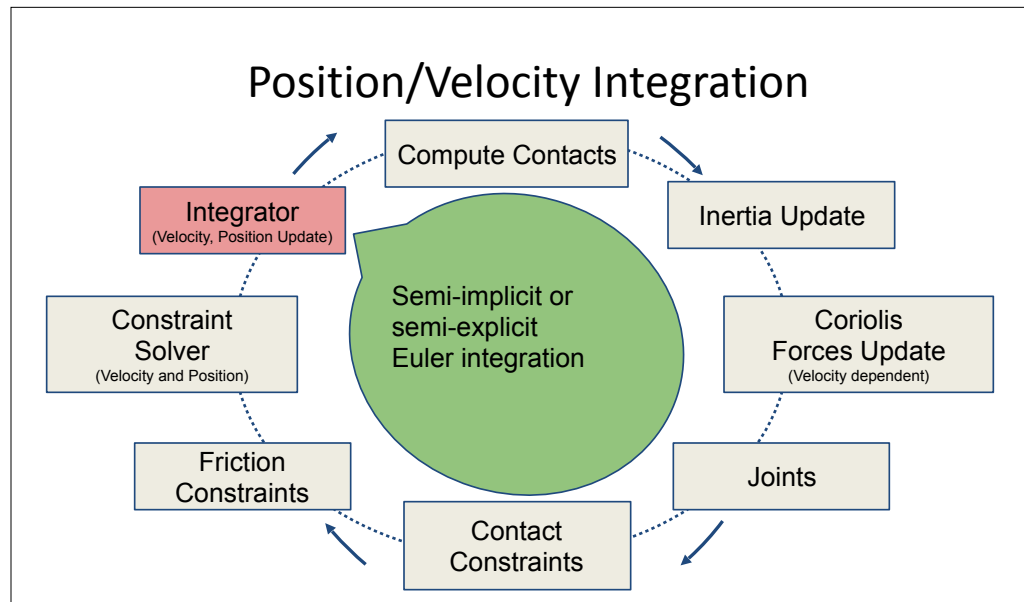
Position/Velocity Integration

Compute Contacts

Inertia Update

Coriolis Forces Update
(Velocity dependent)

Joints

Contact Constraints

Friction Constraints

Constraint Solver
(Velocity and Position)

Integrator
(Velocity, Position Update)

Semi-implicit or semi-explicit Euler integration